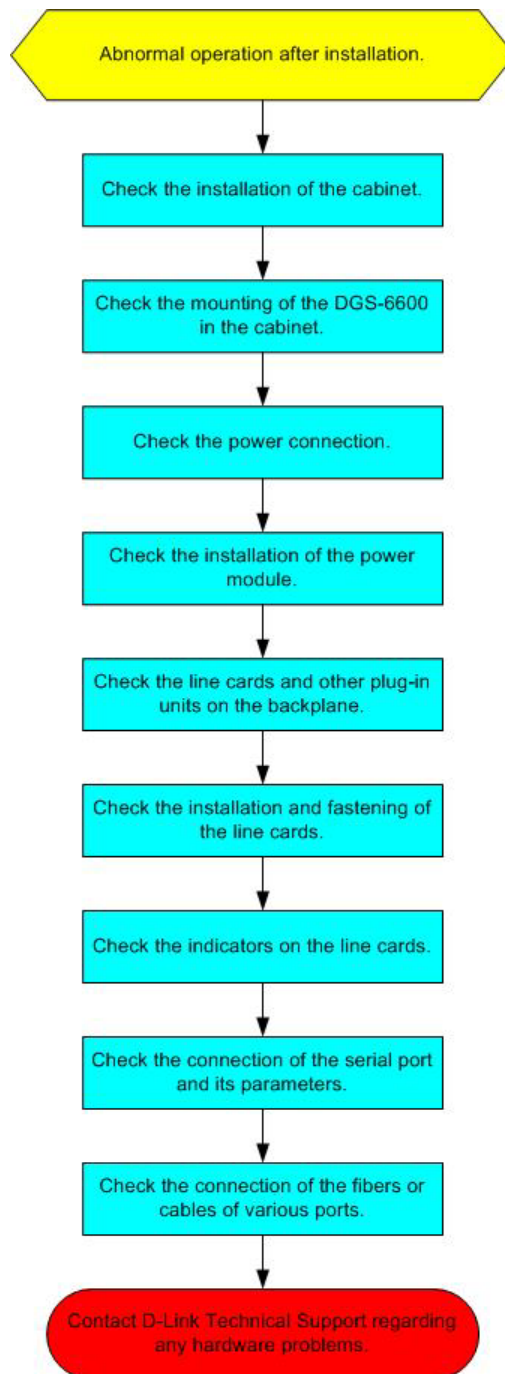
Abnormal operation after installation.

Check the installation of the cabinet.

Check the mounting of the DGS-6600 in the cabinet.

Check the power connection.

Check the installation of the power module.

Check the line cards and other plug-in units on the backplane.

Check the installation and fastening of the line cards.

Check the indicators on the line cards.

Check the connection of the serial port and its parameters.

Check the connection of the fibers or cables of various ports.

Contact D-Link Technical Support regarding any hardware problems.